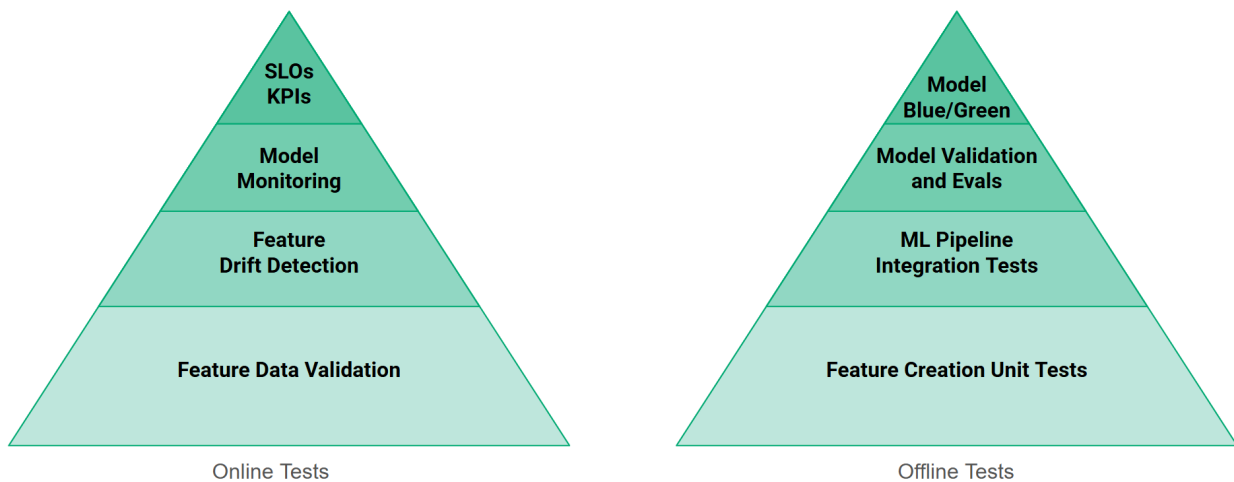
SLOs
KPIs

Model
Monitoring

Feature
Drift Detection

Feature Data Validation

Online Tests

Model
Blue/Green

Model Validation
and Evals

ML Pipeline
Integration Tests

Feature Creation Unit Tests

Offline Tests